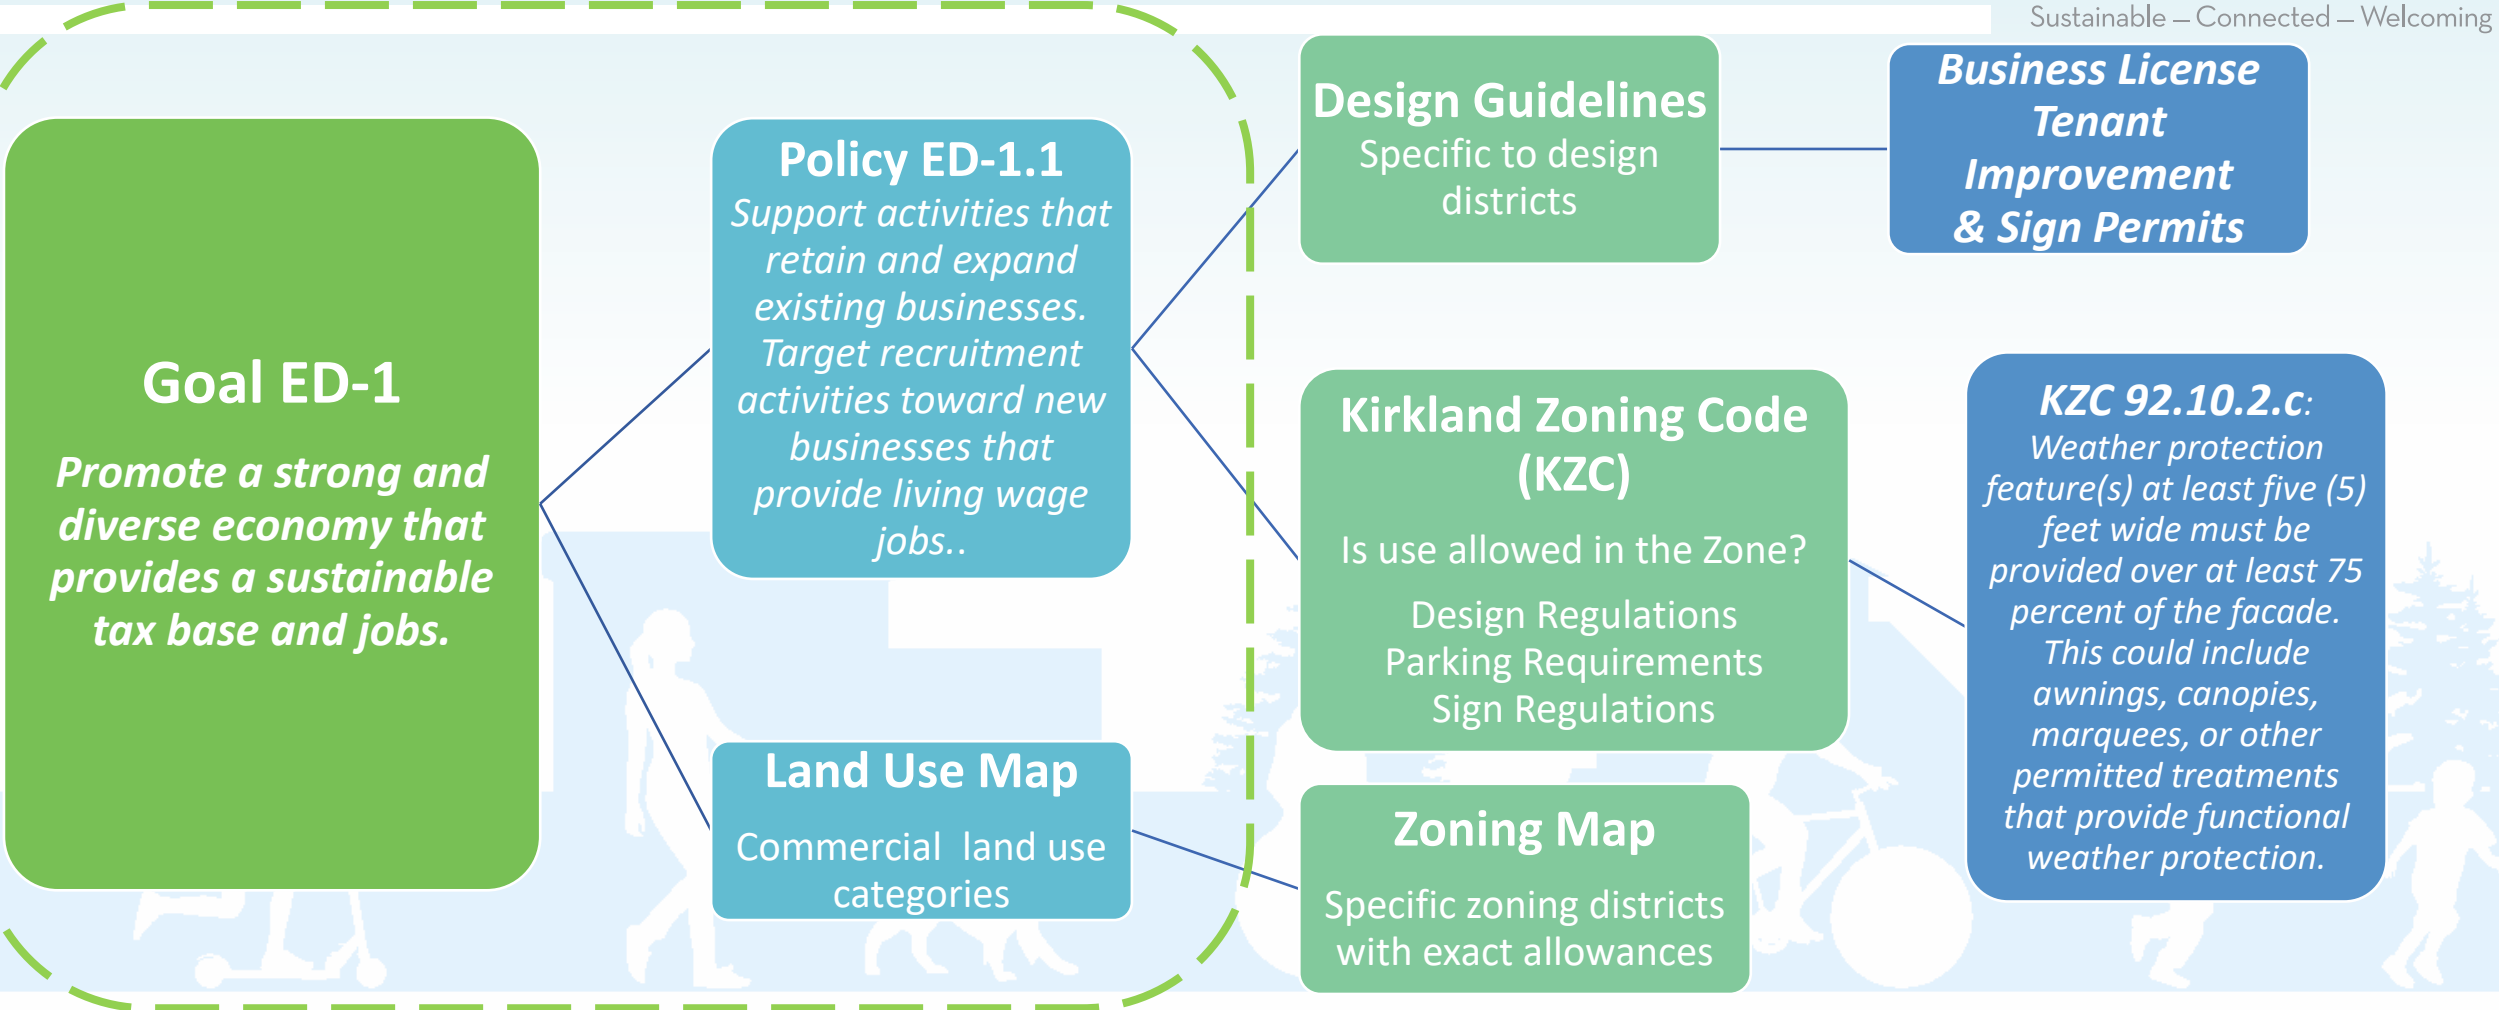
Sustainable – Connected – Welcoming

Goal ED-1

Promote a strong and diverse economy that provides a sustainable tax base and jobs.

Policy ED-1.1
Support activities that retain and expand existing businesses. Target recruitment activities toward new businesses that provide living wage jobs..

Land Use Map
Commercial land use categories

Design Guidelines
Specific to design districts

Business License Tenant Improvement & Sign Permits

Kirkland Zoning Code (KZC)

Is use allowed in the Zone?

Design Regulations
Parking Requirements
Sign Regulations

KZC 92.10.2.c:
Weather protection feature(s) at least five (5) feet wide must be provided over at least 75 percent of the facade. This could include awnings, canopies, marquees, or other permitted treatments that provide functional weather protection.

Zoning Map

Specific zoning districts with exact allowances